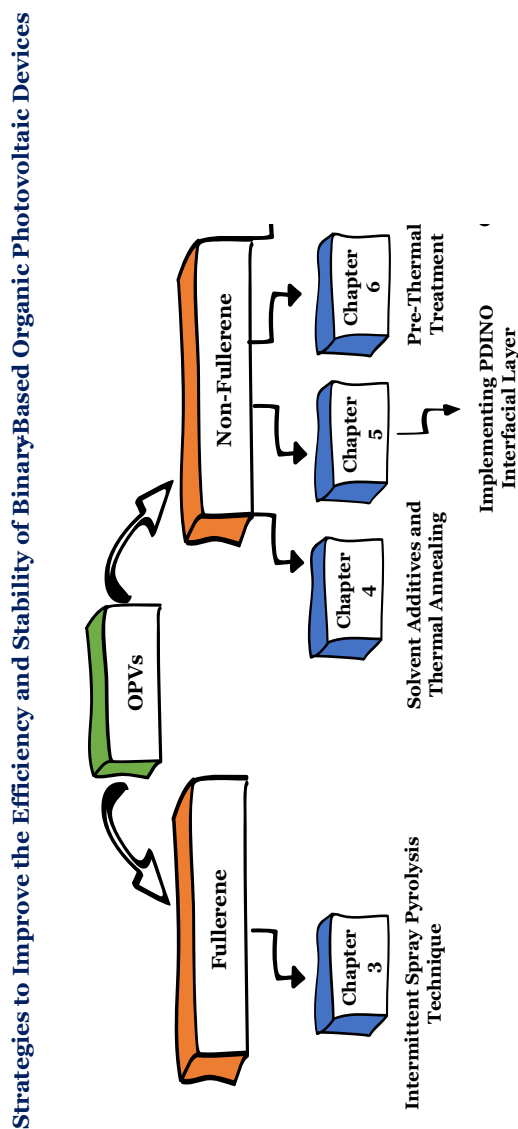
Strategies to Improve the Efficiency and Stability of Binary-Based Organic Photovoltaic Devices

OPVs

Fullerene

Non-Fullerene

Chapter 3

Intermittent Spray Pyrolysis Technique

Chapter 4

Solvent Additives and Thermal Annealing

Chapter 5

Implementing PDINO Interfacial Layer

Chapter 6

Pre-Thermal Treatment